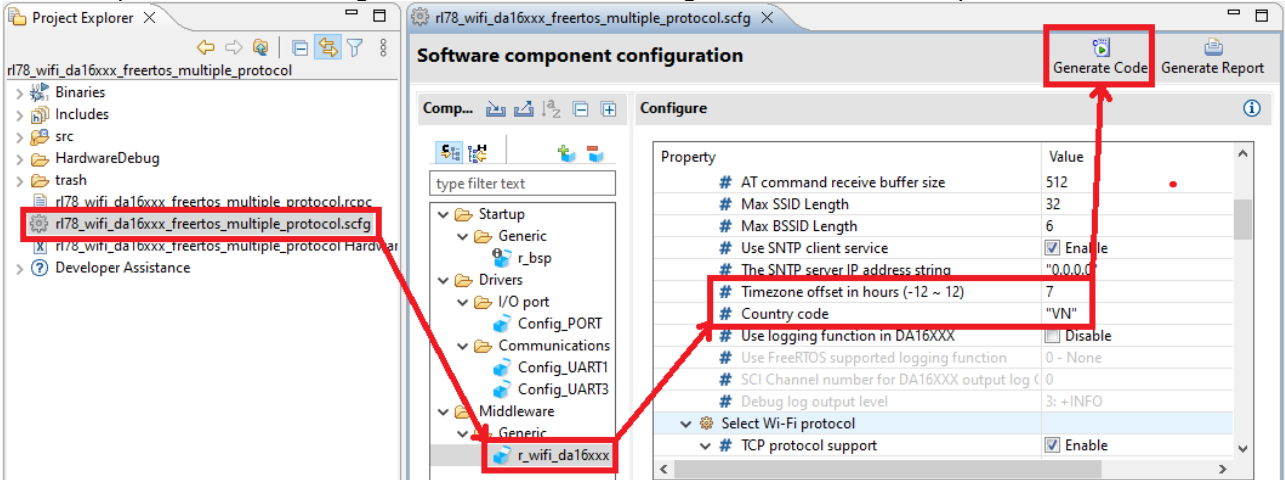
Project Explorer

rl78_wifi_da16xxx_freertos_multiple_protocol

Binaries
Includes
src
HardwareDebug
trash
rl78_wifi_da16xxx_freertos_multiple_protocol.rcpc
rl78_wifi_da16xxx_freertos_multiple_protocol.scfg
rl78_wifi_da16xxx_freertos_multiple_protocol Hardwar
Developer Assistance

rl78_wifi_da16xxx_freertos_multiple_protocol.scfg

Software component configuration

Generate Code
Generate Report

Comp...

type filter text

Startup
Generic
r_bsp
Drivers
I/O port
Config_PORT
Communications
Config_UART1
Config_UART3
Middleware
Generic
r_wifi_da16xxx

Configure

| Property | Value |
|---|---|
| AT command receive buffer size | 512 |
| Max SSID Length | 32 |
| Max BSSID Length | 6 |
| Use SNTP client service | Enable |
| The SNTP server IP address string | "0.0.0.0" |
| Timezone offset in hours (-12 ~ 12) | 7 |
| Country code | "VN" |
| Use logging function in DA16XXX | Disable |
| Use FreeRTOS supported logging function | 0 - None |
| SCI Channel number for DA16XXX output log ( | 0 |
| Debug log output level | 3: +INFO |
| Select Wi-Fi protocol | |
| TCP protocol support | Enable |